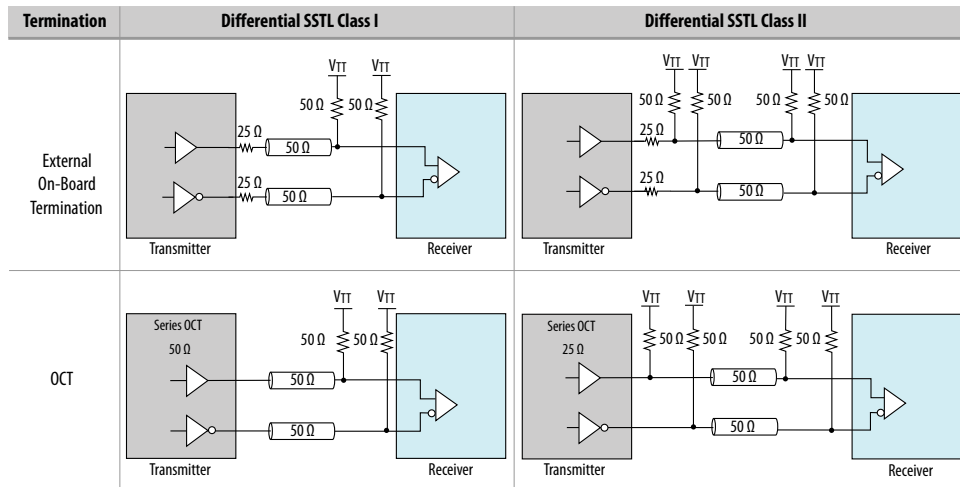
| Termination | Differential SSTL Class I | Differential SSTL Class II |
|---|---|---|
| External On-Board Termination | $V_{TT}$ $V_{TT}$ 50 Ω 50 Ω 25 Ω 50 Ω 25 Ω 50 Ω Transmitter Receiver | $V_{TT}$ $V_{TT}$ $V_{TT}$ $V_{TT}$ 50 Ω 50 Ω 50 Ω 50 Ω 25 Ω 50 Ω 25 Ω 50 Ω Transmitter Receiver |
| OCT | $V_{TT}$ $V_{TT}$ Series OCT 50 Ω 50 Ω 50 Ω 50 Ω 50 Ω Transmitter Receiver | $V_{TT}$ $V_{TT}$ $V_{TT}$ $V_{TT}$ Series OCT 25 Ω 50 Ω 50 Ω 50 Ω 50 Ω 50 Ω 50 Ω Transmitter Receiver |